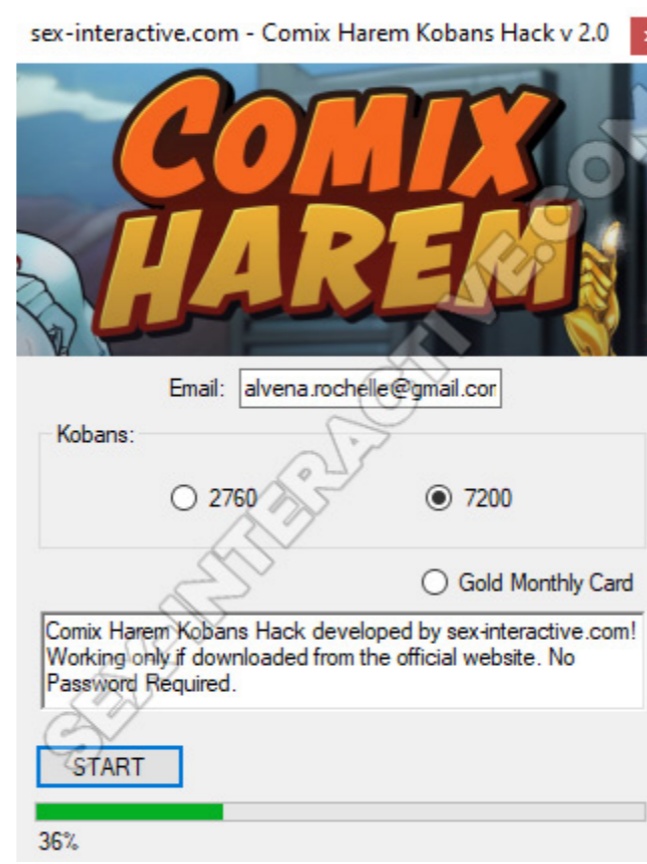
sex-interactive.com - Comix Harem Kobans Hack v 2.0

COMIX HAREM

SEX-INTERACTIVE.COM

Email: alvena.rochelle@gmail.cor

Kobans:

2760

7200

Gold Monthly Card

Comix Harem Kobans Hack developed by sex-interactive.com! Working only if downloaded from the official website. No Password Required.

START

36%